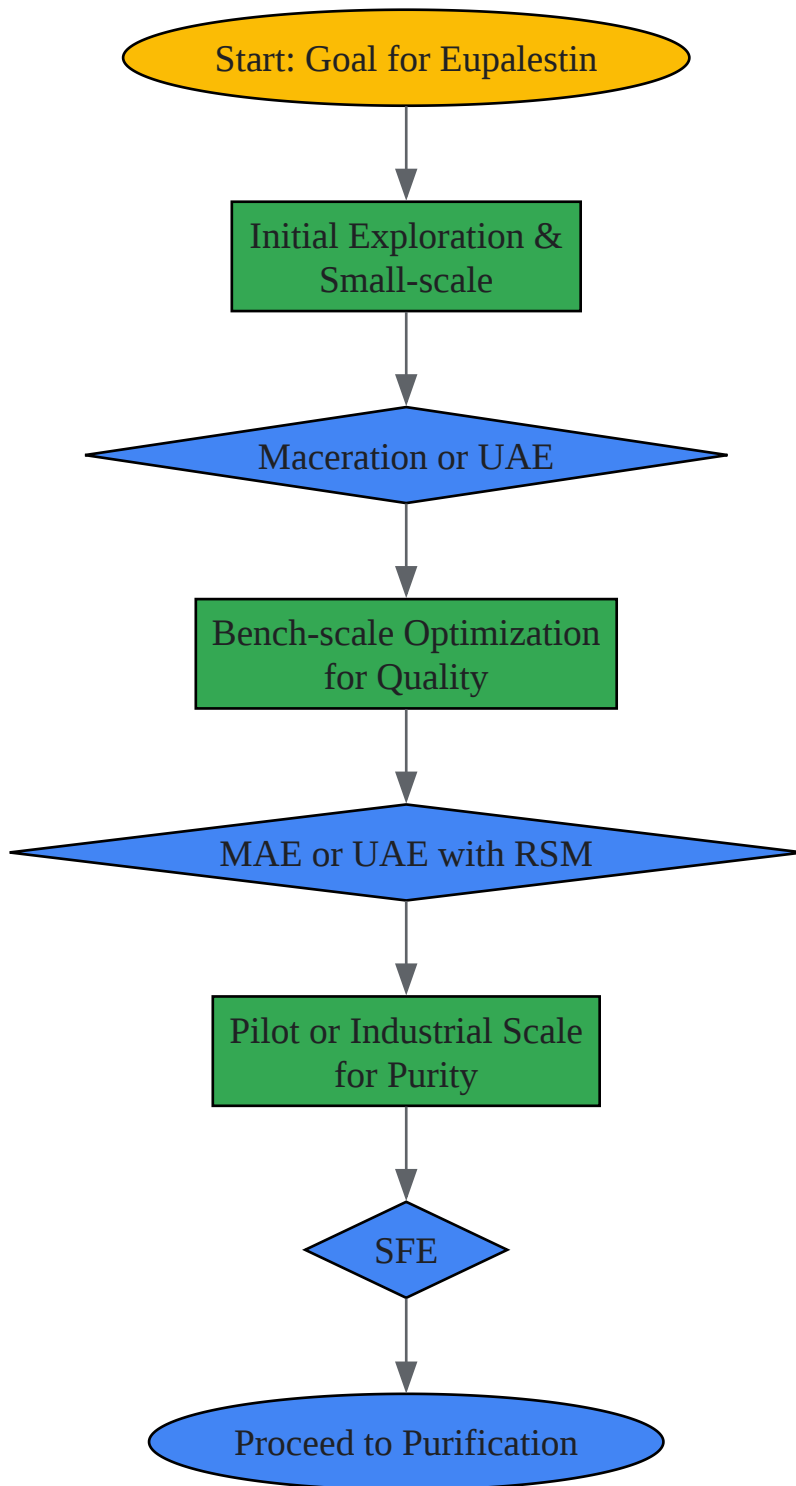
Start: Goal for Eupalestin

Initial Exploration & Small-scale

Maceration or UAE

Bench-scale Optimization for Quality

MAE or UAE with RSM

Pilot or Industrial Scale for Purity

SFE

Proceed to Purification